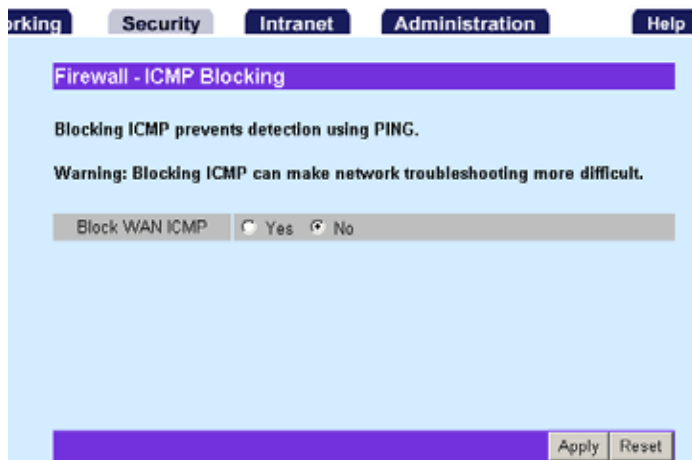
rking Security Intranet Administration Help

Firewall - ICMP Blocking

Blocking ICMP prevents detection using PING.

Warning: Blocking ICMP can make network troubleshooting more difficult.

| Block WAN ICMP | Yes No |
|---|---|

Apply Reset